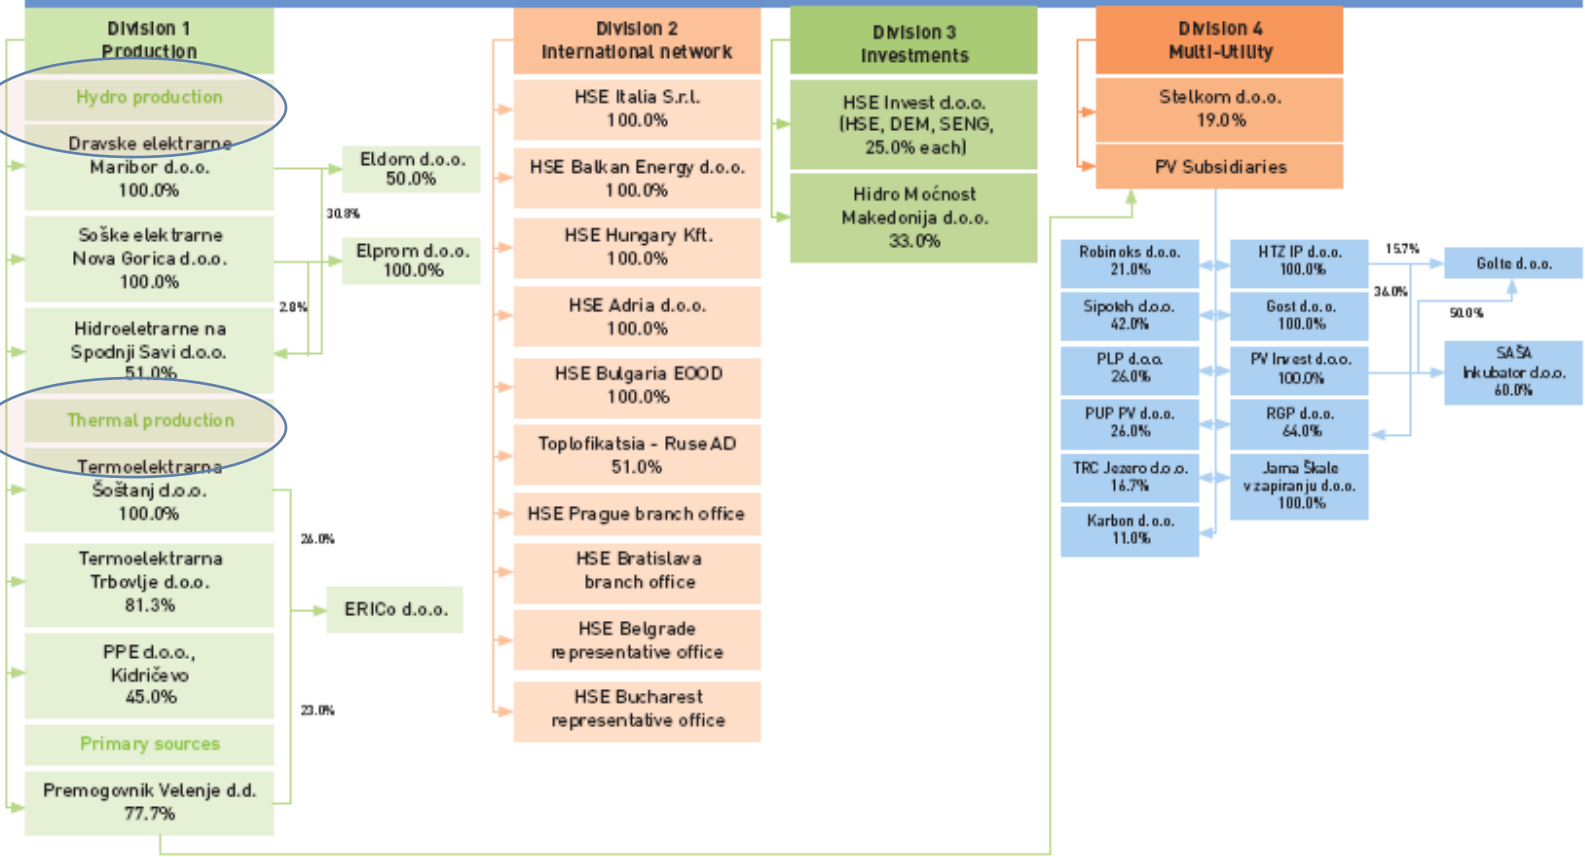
Division 1
Production

Hydro production

Dravske elektrarne Maribor d.o.o.
100.0%

Soške elektrarne Nova Gorica d.o.o.
100.0%

Hidroeletrarne na Spodnji Savi d.o.o.
51.0%

Thermal production

Termoelektrarna Šoštanj d.o.o.
100.0%

Termoelektrarna Trbovlje d.o.o.
81.3%

PPE d.o.o., Kidričevo
45.0%

Primary sources

Premogovnik Velenje d.d.
77.7%

Eldom d.o.o.
50.0%

30.8%

Elprom d.o.o.
100.0%

2.8%

26.0%

ERICo d.o.o.

23.0%

Division 2
International network

HSE Italia S.r.l.
100.0%

HSE Balkan Energy d.o.o.
100.0%

HSE Hungary Kft.
100.0%

HSE Adria d.o.o.
100.0%

HSE Bulgaria EOOD
100.0%

Toplofikatsia - Ruse AD
51.0%

HSE Prague branch office

HSE Bratislava branch office

HSE Belgrade representative office

HSE Bucharest representative office

Division 3
Investments

HSE Invest d.o.o. (HSE, DEM, SENG, 25.0% each)

Hidro Moćnost Makedonija d.o.o.
33.0%

Division 4
Multi-Utility

Stelkom d.o.o.
19.0%

PV Subsidiaries

Robinoks d.o.o.
21.0%

Sipoteh d.o.o.
42.0%

PLP d.o.o.
26.0%

PUP PV d.o.o.
26.0%

TRC Jezero d.o.o.
16.7%

Karbon d.o.o.
11.0%

HTZ IP d.o.o.
100.0%

Gost d.o.o.
100.0%

PV Invest d.o.o.
100.0%

RGP d.o.o.
64.0%

Jama Škale v zapiranju d.o.o.
100.0%

15.7%

34.0%

Golte d.o.o.

50.0%

SAŠA Inkubator d.o.o.
60.0%